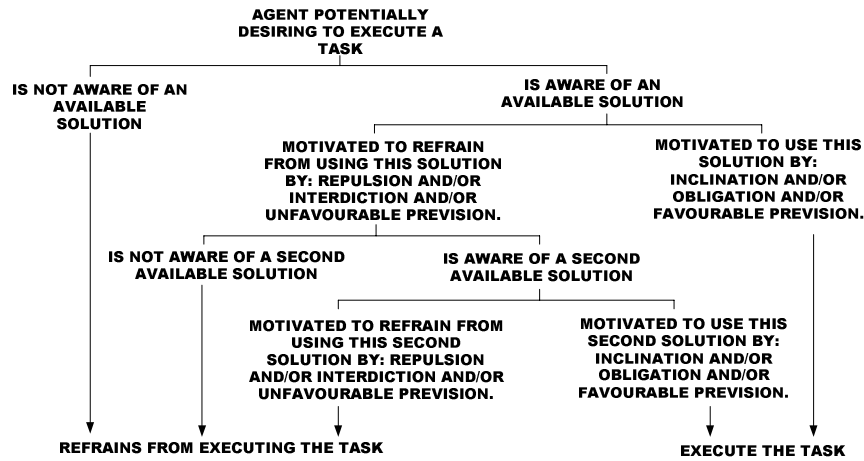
AGENT POTENTIALLY DESIRING TO EXECUTE A TASK

IS NOT AWARE OF AN AVAILABLE SOLUTION

IS AWARE OF AN AVAILABLE SOLUTION

MOTIVATED TO REFRAIN FROM USING THIS SOLUTION BY: REPULSION AND/OR INTERDICTION AND/OR UNFAVOURABLE PREVISION.

MOTIVATED TO USE THIS SOLUTION BY: INCLINATION AND/OR OBLIGATION AND/OR FAVOURABLE PREVISION.

IS NOT AWARE OF A SECOND AVAILABLE SOLUTION

IS AWARE OF A SECOND AVAILABLE SOLUTION

MOTIVATED TO REFRAIN FROM USING THIS SECOND SOLUTION BY: REPULSION AND/OR INTERDICTION AND/OR UNFAVOURABLE PREVISION.

MOTIVATED TO USE THIS SECOND SOLUTION BY: INCLINATION AND/OR OBLIGATION AND/OR FAVOURABLE PREVISION.

REFRAINS FROM EXECUTING THE TASK

EXECUTE THE TASK